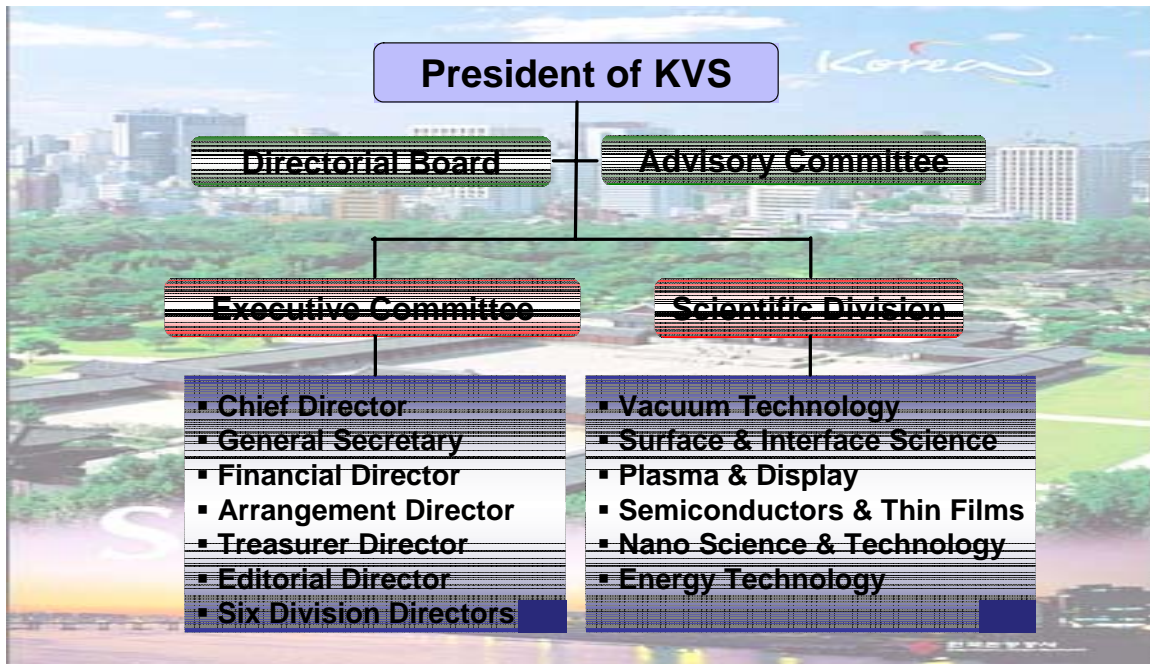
President of KVS

Directorial Board

Advisory Committee

Executive Committee

Scientific Division

- Chief Director
- General Secretary
- Financial Director
- Arrangement Director
- Treasurer Director
- Editorial Director
- Six Division Directors

- Vacuum Technology
- Surface & Interface Science
- Plasma & Display
- Semiconductors & Thin Films
- Nano Science & Technology
- Energy Technology

Korea